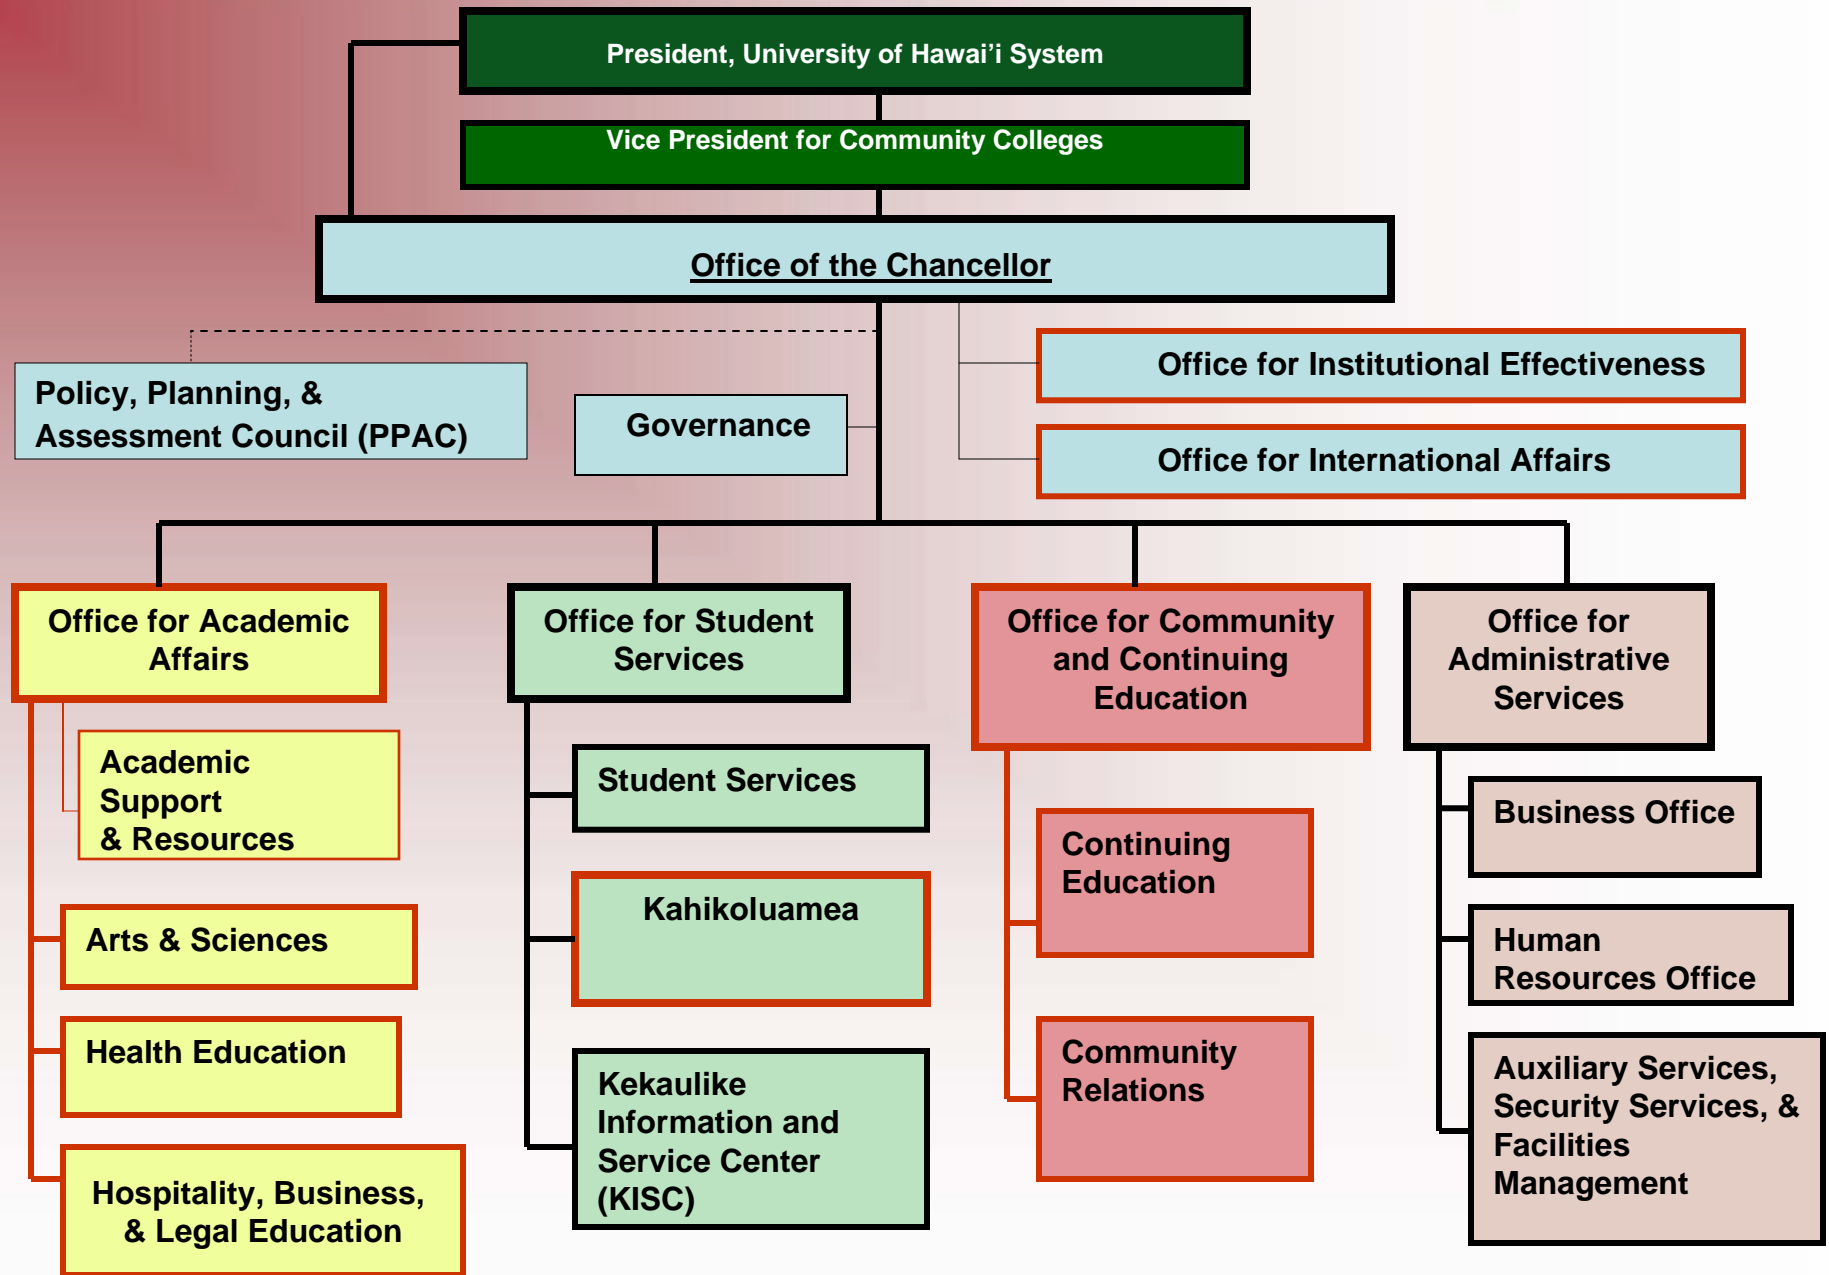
President, University of Hawai'i System

Vice President for Community Colleges

Office of the Chancellor

Policy, Planning, & Assessment Council (PPAC)

Governance

Office for Institutional Effectiveness

Office for International Affairs

Office for Academic Affairs

Academic Support & Resources

Arts & Sciences

Health Education

Hospitality, Business, & Legal Education

Office for Student Services

Student Services

Kahikoluamea

Kekaulike Information and Service Center (KISC)

Office for Community and Continuing Education

Continuing Education

Community Relations

Office for Administrative Services

Business Office

Human Resources Office

Auxiliary Services, Security Services, & Facilities Management